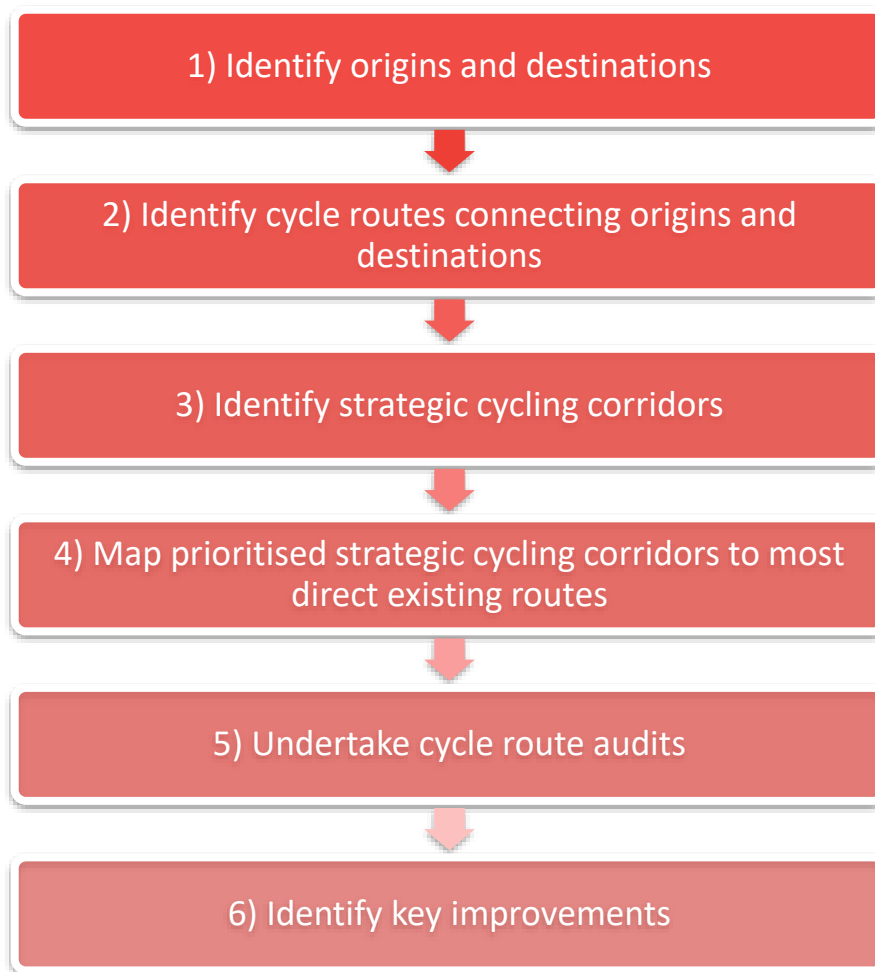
1) Identify origins and destinations

2) Identify cycle routes connecting origins and destinations

3) Identify strategic cycling corridors

4) Map prioritised strategic cycling corridors to most direct existing routes

5) Undertake cycle route audits

6) Identify key improvements